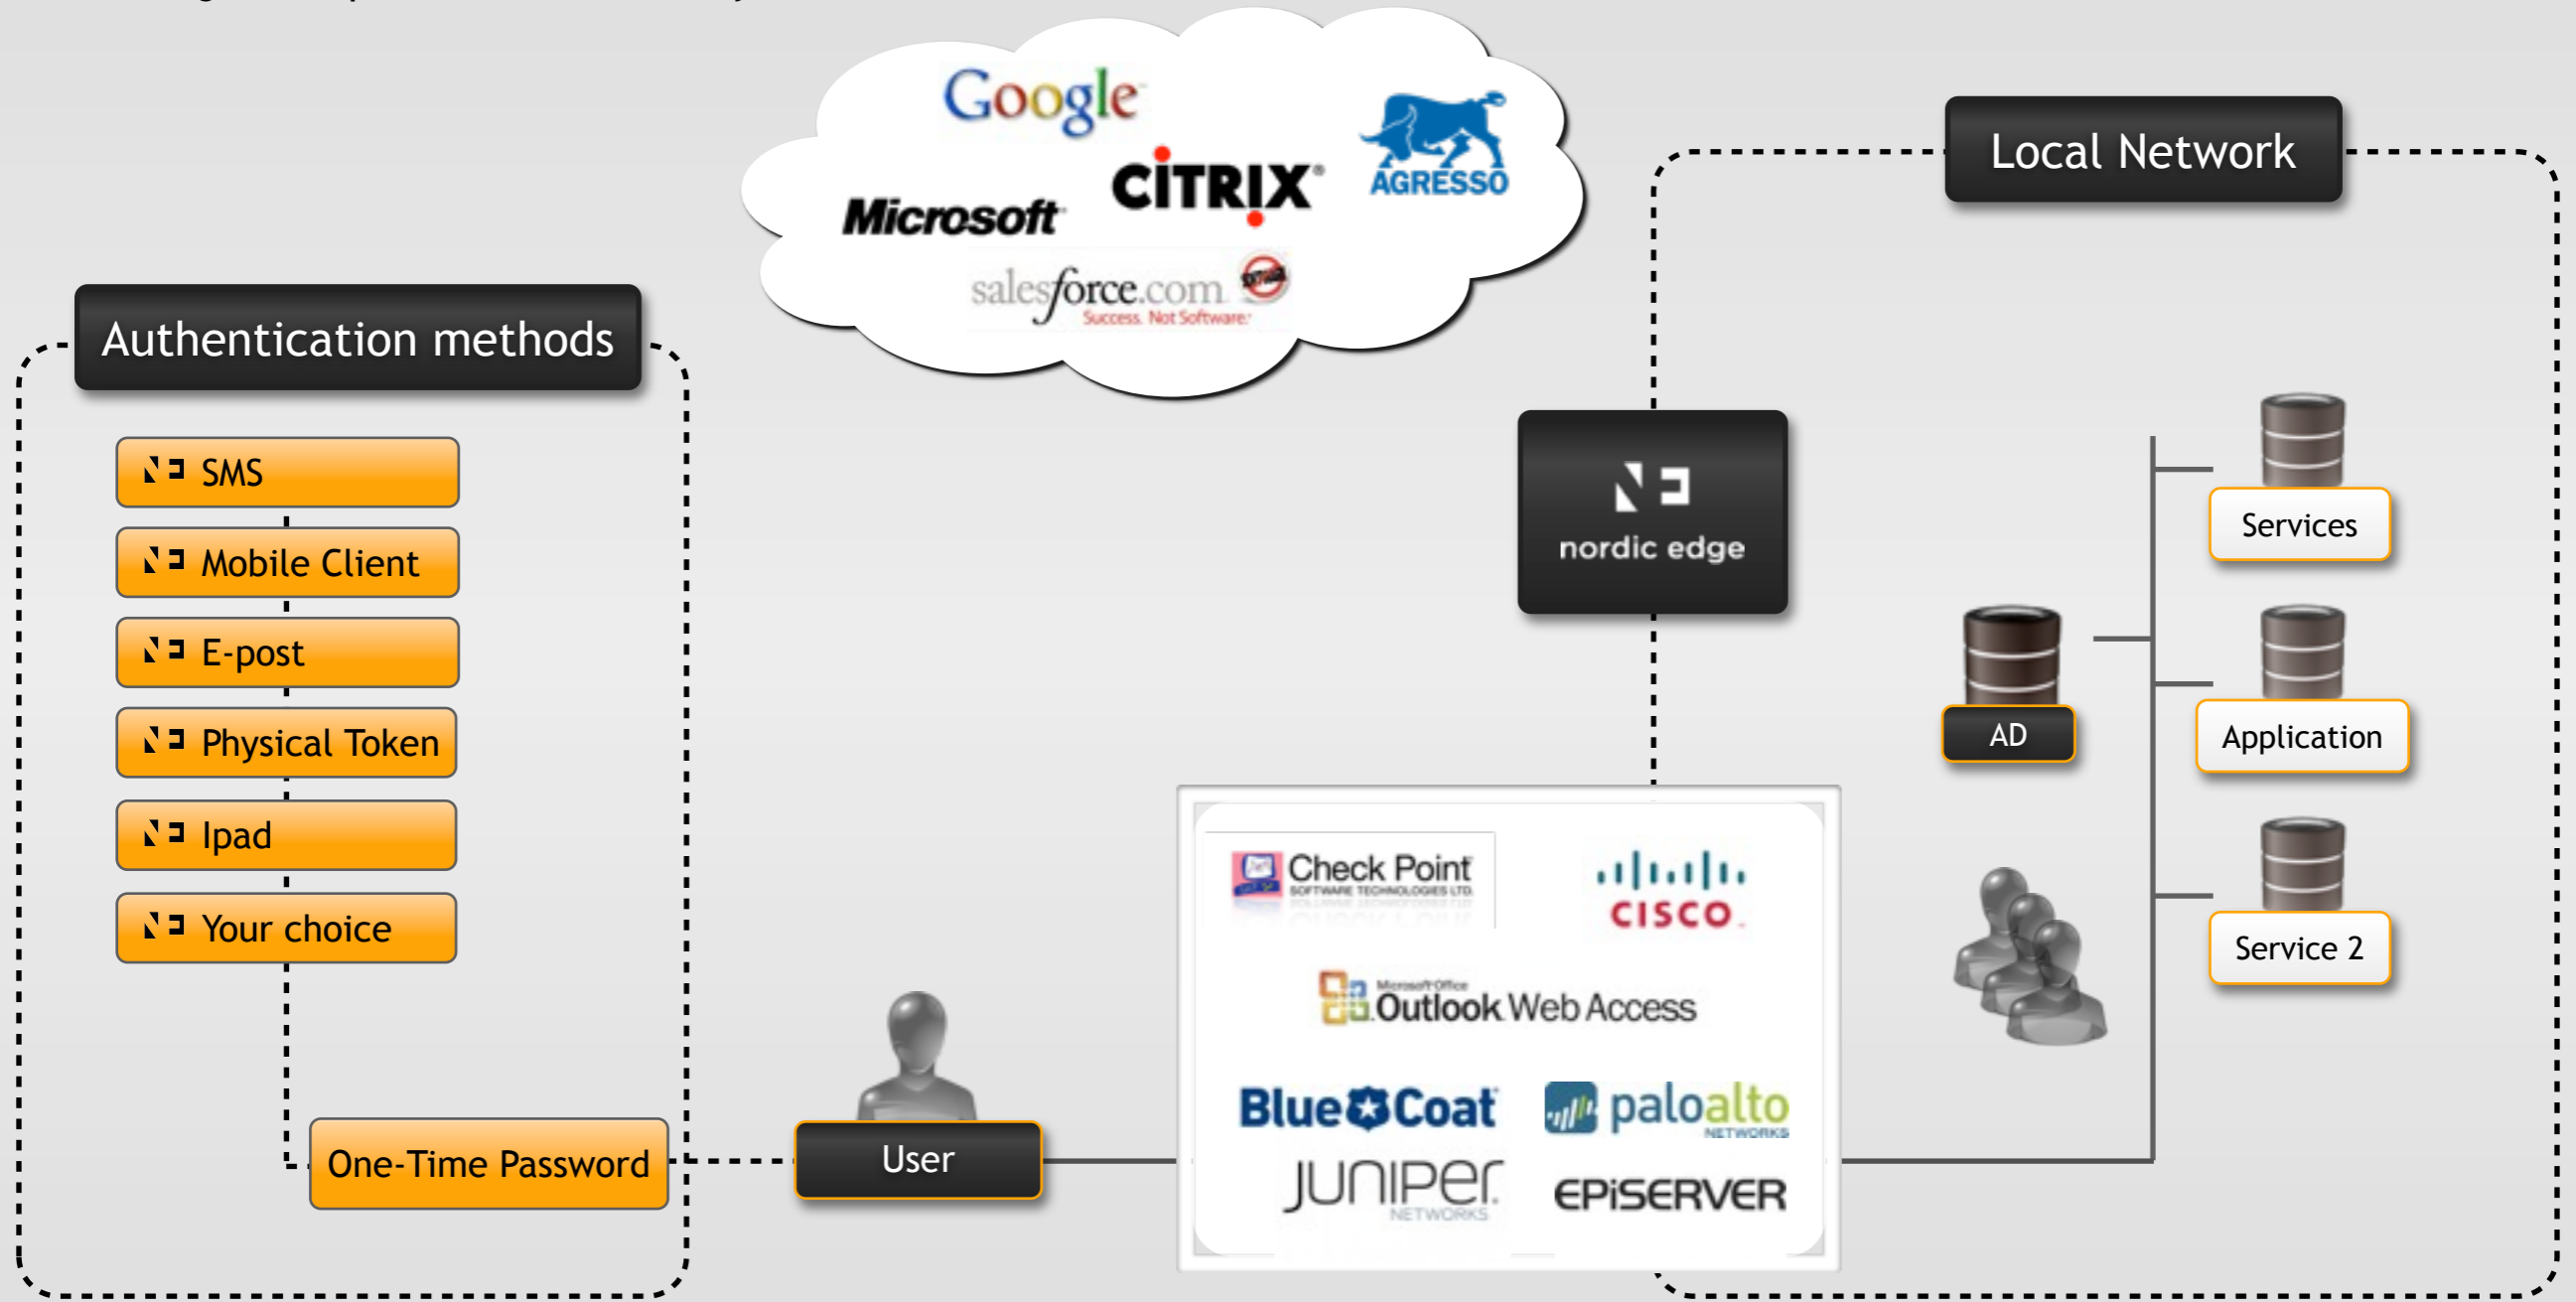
Google
CITRIX
AGRESSO
Microsoft
salesforce.com
Success. Not Software.

Local Network

Authentication methods

SMS
Mobile Client
E-post
Physical Token
Ipad
Your choice

One-Time Password

User

nordic edge

Services
AD
Application
Service 2

Check Point
SOFTWARE TECHNOLOGIES LTD.
cisco
Microsoft Office
Outlook Web Access
Blue Coat
paloalto
NETWORKS
JUNIPER
NETWORKS
EPiSERVER